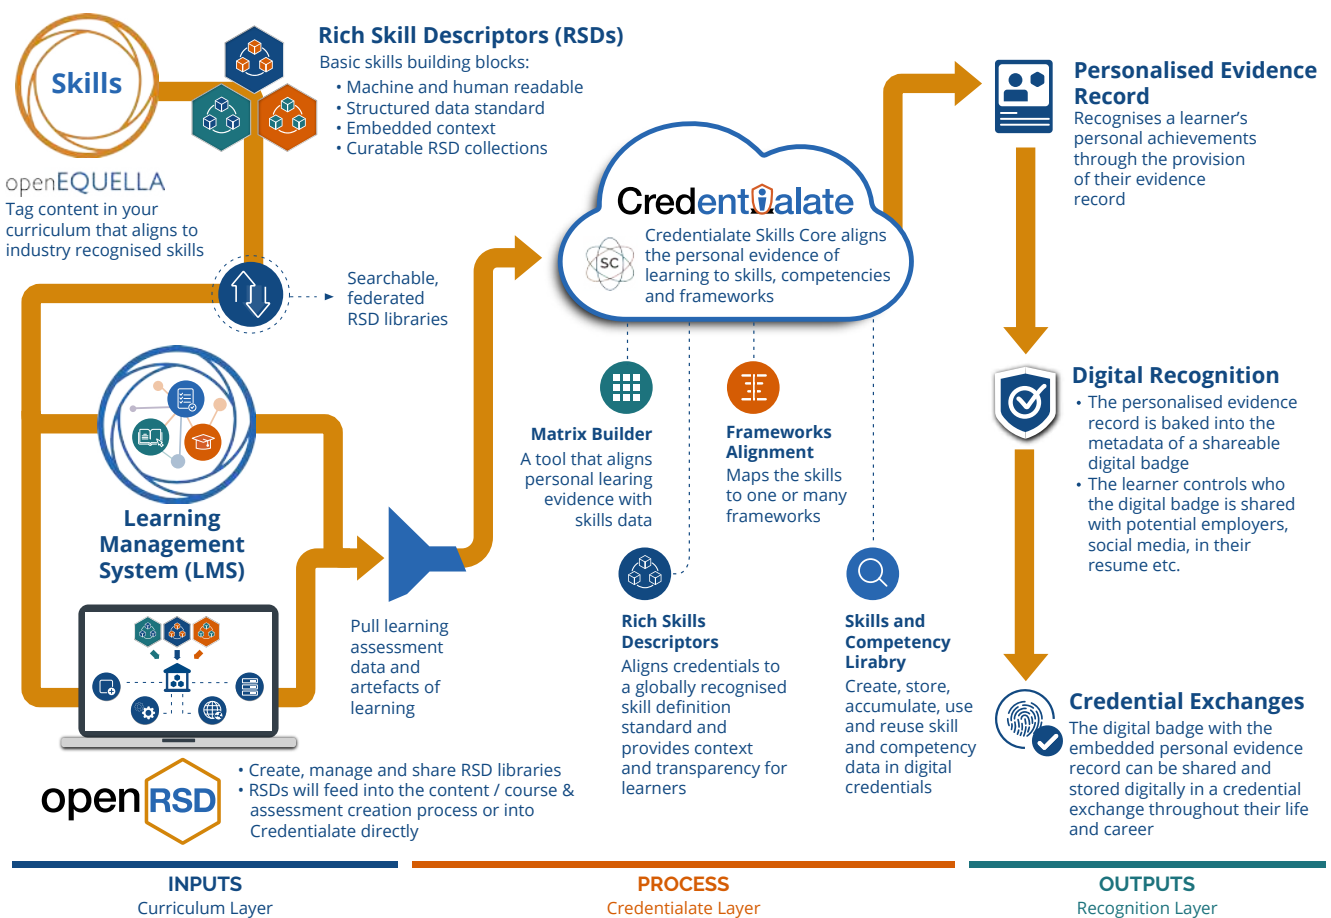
Skills

openEQUELLA
Tag content in your curriculum that aligns to industry recognised skills

Rich Skill Descriptors (RSDs)
Basic skills building blocks:
• Machine and human readable
• Structured data standard
• Embedded context
• Curatable RSD collections

Searchable, federated RSD libraries

Learning Management System (LMS)

Pull learning assessment data and artefacts of learning

openRSD
• Create, manage and share RSD libraries
• RSDs will feed into the content / course & assessment creation process or into Credentialate directly

Credentialate
SC
Credentialate Skills Core aligns the personal evidence of learning to skills, competencies and frameworks

Matrix Builder
A tool that aligns personal learing evidence with skills data

Frameworks Alignment
Maps the skills to one or many frameworks

Rich Skills Descriptors
Aligns credentials to a globally recognised skill definition standard and provides context and transparency for learners

Skills and Competency Lirabry
Create, store, accumulate, use and reuse skill and competency data in digital credentials

Personalised Evidence Record
Recognises a learner's personal achievements through the provision of their evidence record

Digital Recognition
• The personalised evidence record is baked into the metadata of a shareable digital badge
• The learner controls who the digital badge is shared with potential employers, social media, in their resume etc.

Credential Exchanges
The digital badge with the embedded personal evidence record can be shared and stored digitally in a credential exchange throughout their life and career

INPUTS
Curriculum Layer

PROCESS
Credentialate Layer

OUTPUTS
Recognition Layer